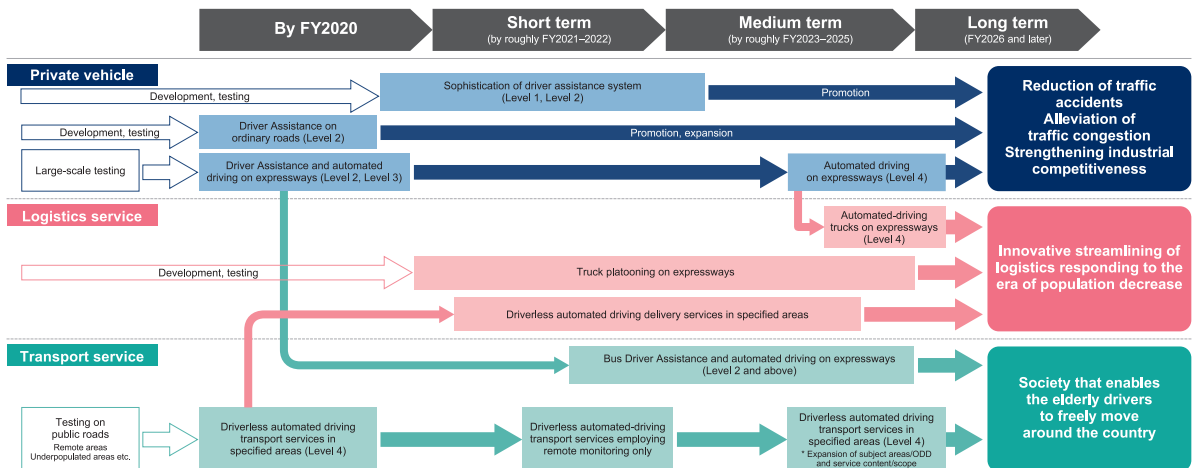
By FY2020

Short term
(by roughly FY2021–2022)

Medium term
(by roughly FY2023–2025)

Long term
(FY2026 and later)

Private vehicle

Development, testing

Sophistication of driver assistance system (Level 1, Level 2)

Promotion

Development, testing

Driver Assistance on ordinary roads (Level 2)

Promotion, expansion

Large-scale testing

Driver Assistance and automated driving on expressways (Level 2, Level 3)

Automated driving on expressways (Level 4)

Reduction of traffic accidents
Alleviation of traffic congestion
Strengthening industrial competitiveness

Logistics service

Automated-driving trucks on expressways (Level 4)

Development, testing

Truck platooning on expressways

Driverless automated driving delivery services in specified areas

Innovative streamlining of logistics responding to the era of population decrease

Transport service

Bus Driver Assistance and automated driving on expressways (Level 2 and above)

Testing on public roads
Remote areas
Underpopulated areas etc.

Driverless automated driving transport services in specified areas (Level 4)

Driverless automated-driving transport services employing remote monitoring only

Driverless automated driving transport services in specified areas (Level 4)
* Expansion of subject areas/ODD and service content/scope

Society that enables the elderly drivers to freely move around the country